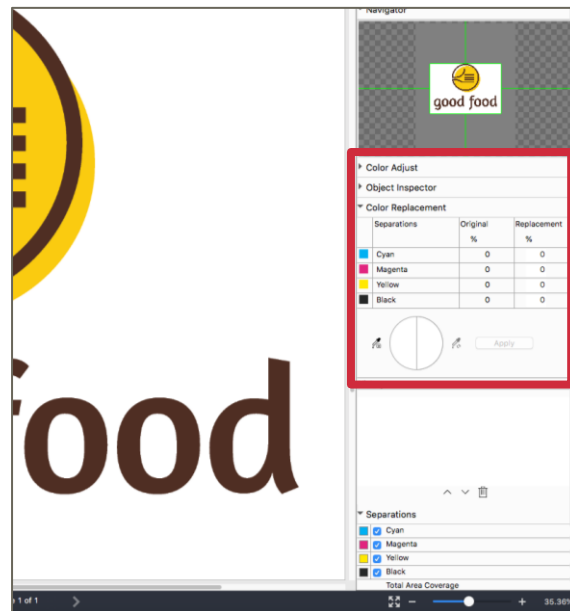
ood

Navigator

good food

Color Adjust

Object Inspector

Color Replacement

| Separations | Original % | Replacement % |
|---|---|---|
| Cyan | 0 | 0 |
| Magenta | 0 | 0 |
| Yellow | 0 | 0 |
| Black | 0 | 0 |

Apply

Separations

Cyan

Magenta

Yellow

Black

Total Area Coverage

1 of 1

36.36%